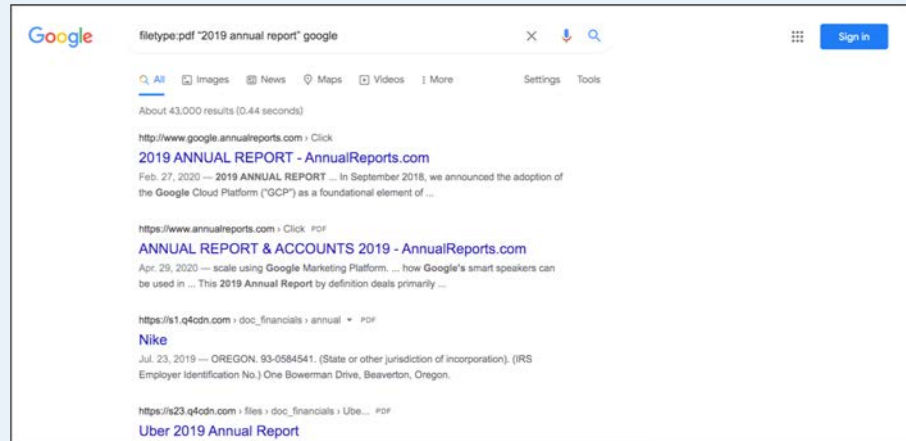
Google

filetype:pdf "2019 annual report" google

Sign in

All Images News Maps Videos More Settings Tools

About 43,000 results (0.44 seconds)

http://www.google.annualreports.com › Click

2019 ANNUAL REPORT - AnnualReports.com

Feb. 27, 2020 — 2019 ANNUAL REPORT ... In September 2018, we announced the adoption of the Google Cloud Platform ("GCP") as a foundational element of ...

https://www.annualreports.com › Click PDF

ANNUAL REPORT & ACCOUNTS 2019 - AnnualReports.com

Apr. 29, 2020 — scale using Google Marketing Platform. ... how Google's smart speakers can be used in ... This 2019 Annual Report by definition deals primarily ...

https://s1.q4cdn.com › doc_financials › annual PDF

Nike

Jul. 23, 2019 — OREGON. 93-0584541. (State or other jurisdiction of incorporation). (IRS Employer Identification No.) One Bowerman Drive, Beaverton, Oregon.

https://s23.q4cdn.com › files › doc_financials › Ube... PDF

Uber 2019 Annual Report